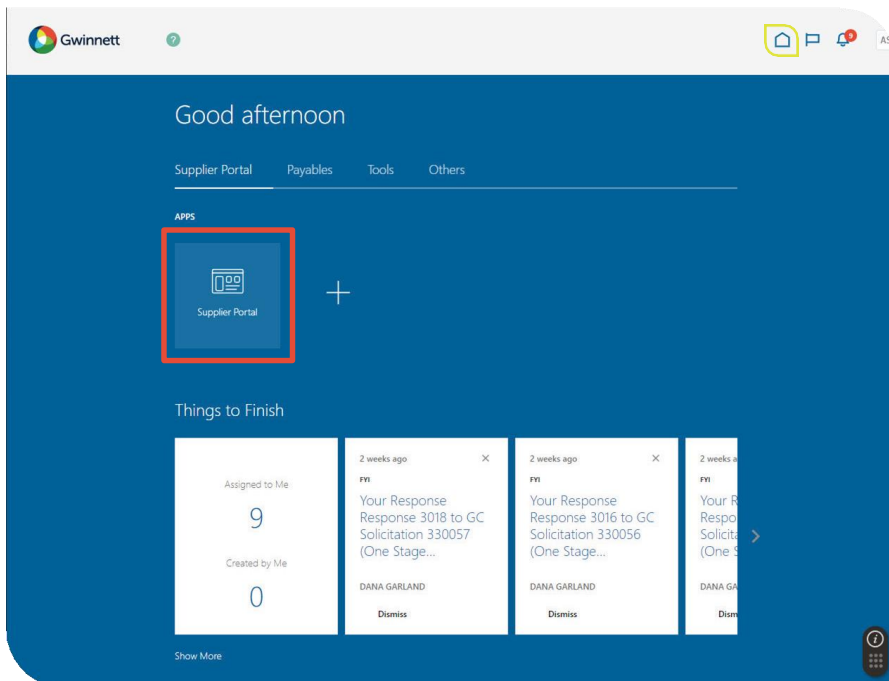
Gwinnett

?

9

AS

Good afternoon

Supplier Portal Payables Tools Others

APPS

Supplier Portal

+

Things to Finish

Assigned to Me

9

Created by Me

0

2 weeks ago

FYI

Your Response Response 3018 to GC Solicitation 330057 (One Stage...

DANA GARLAND

Dismiss

2 weeks ago

FYI

Your Response Response 3016 to GC Solicitation 330056 (One Stage...

DANA GARLAND

Dismiss

2 weeks a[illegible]

FYI

Your R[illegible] Respo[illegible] Solicit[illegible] (One S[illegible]

DANA GA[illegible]

Dism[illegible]

Show More